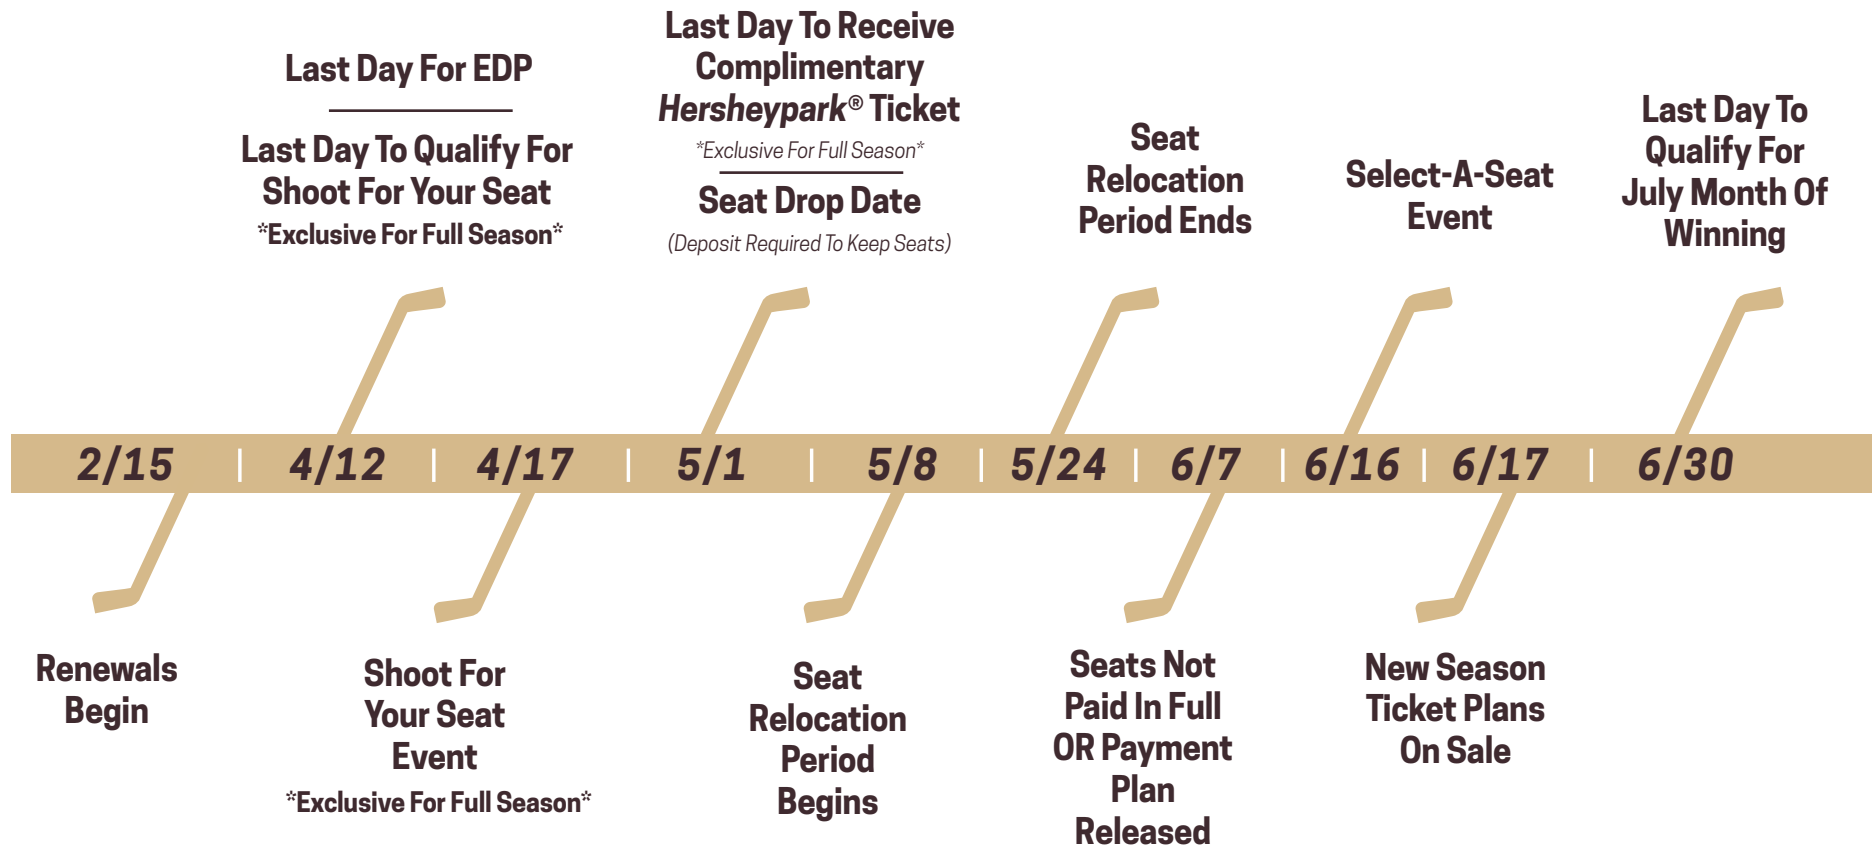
Last Day For EDP

Last Day To Qualify For Shoot For Your Seat
*Exclusive For Full Season*

Last Day To Receive Complimentary *Hersheypark®* Ticket
*Exclusive For Full Season*

Seat Drop Date
(Deposit Required To Keep Seats)

Seat Relocation Period Ends

Select-A-Seat Event

Last Day To Qualify For July Month Of Winning

2/15 | 4/12 | 4/17 | 5/1 | 5/8 | 5/24 | 6/7 | 6/16 | 6/17 | 6/30

Renewals Begin

Shoot For Your Seat Event
*Exclusive For Full Season*

Seat Relocation Period Begins

Seats Not Paid In Full OR Payment Plan Released

New Season Ticket Plans On Sale